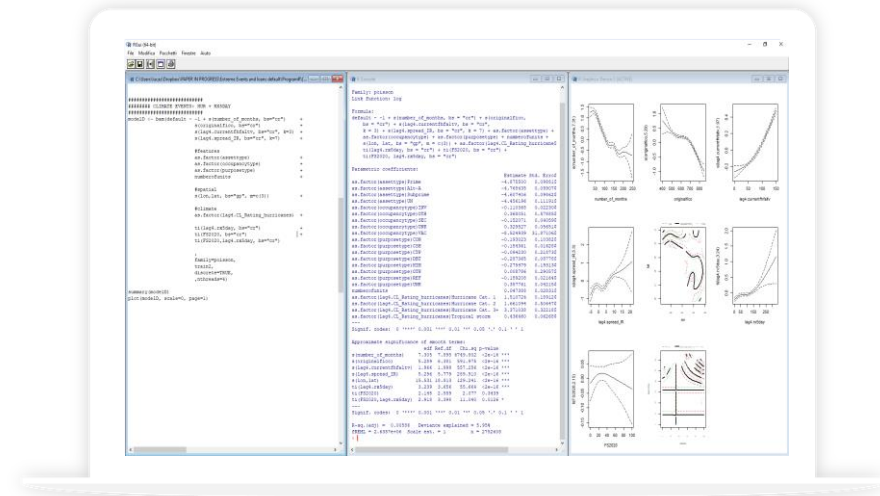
RGui (64-bit)

File Modifica Pacchetti Finestre Aiuto

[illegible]

R Console

R Graphics: Device 2 (ACTIVE)

######################
# CLIMATE EVENTS: HUR + HWDAY
######################
model0 <- bam(default ~ -1 + s(number_of_months, bs="cr") + s(originalfico, bs="cr") + s(lag4.currentfdlatv, bs="cr", k=5) + s(lag4.spread_IR, bs="cr", k=7) +

#features
as.factor(assettype) + as.factor(occupancytype) + as.factor(purposetype) + numberofunits +

#spatial
s(lon,lat, bs="gp", m=c(3)) +

#climate
as.factor(lag4.CL_Rating_hurricanes) +

ti(lag4.rahday, bs="cr") + ti(FSD020, bs="cr") + ti(FSD020,lag4.rahday, bs="cr"),

family=poisson, train2, discrete=TRUE, ,nthreads=4)

summary(model0)
plot(model0, scale=0, page=1)

Family: poisson
Link function: log

Formula:
default ~ -1 + s(number_of_months, bs = "cr") + s(originalfico, bs = "cr") + s(lag4.currentfdlatv, bs = "cr", k = 5) + s(lag4.spread_IR, bs = "cr", k = 7) + as.factor(assettype) + as.factor(occupancytype) + as.factor(purposetype) + numberofunits + s(lon, lat, bs = "gp", m = c(3)) + as.factor(lag4.CL_Rating_hurricanes) + ti(lag4.rahday, bs = "cr") + ti(FSD020, bs = "cr") + ti(FSD020, lag4.rahday, bs = "cr")

Parametric coefficients:
Estimate Std. Error
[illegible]

Signif. codes: 0 '***' 0.001 '**' 0.01 '*' 0.05 '.' 0.1 ' ' 1

Approximate significance of smooth terms:
edf Ref.df Chi.sq p-value
s(number_of_months) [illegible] <2e-16 ***
s(originalfico) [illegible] <2e-16 ***
s(lag4.currentfdlatv) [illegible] <2e-16 ***
s(lag4.spread_IR) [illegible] <2e-16 ***
s(lon,lat) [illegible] <2e-16 ***
ti(lag4.rahday) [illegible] <2e-16 ***
ti(FSD020) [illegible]
ti(FSD020,lag4.rahday) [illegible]
---
Signif. codes: 0 '***' 0.001 '**' 0.01 '*' 0.05 '.' 0.1 ' ' 1

R-sq.(adj) = 0.00538 Deviance explained = 5.55%
fREML = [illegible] Scale est. = 1 n = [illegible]
>

number_of_months
originalfico
lag4.currentfdlatv
lag4.spread_IR
lon
lag4.rahday
FSD020